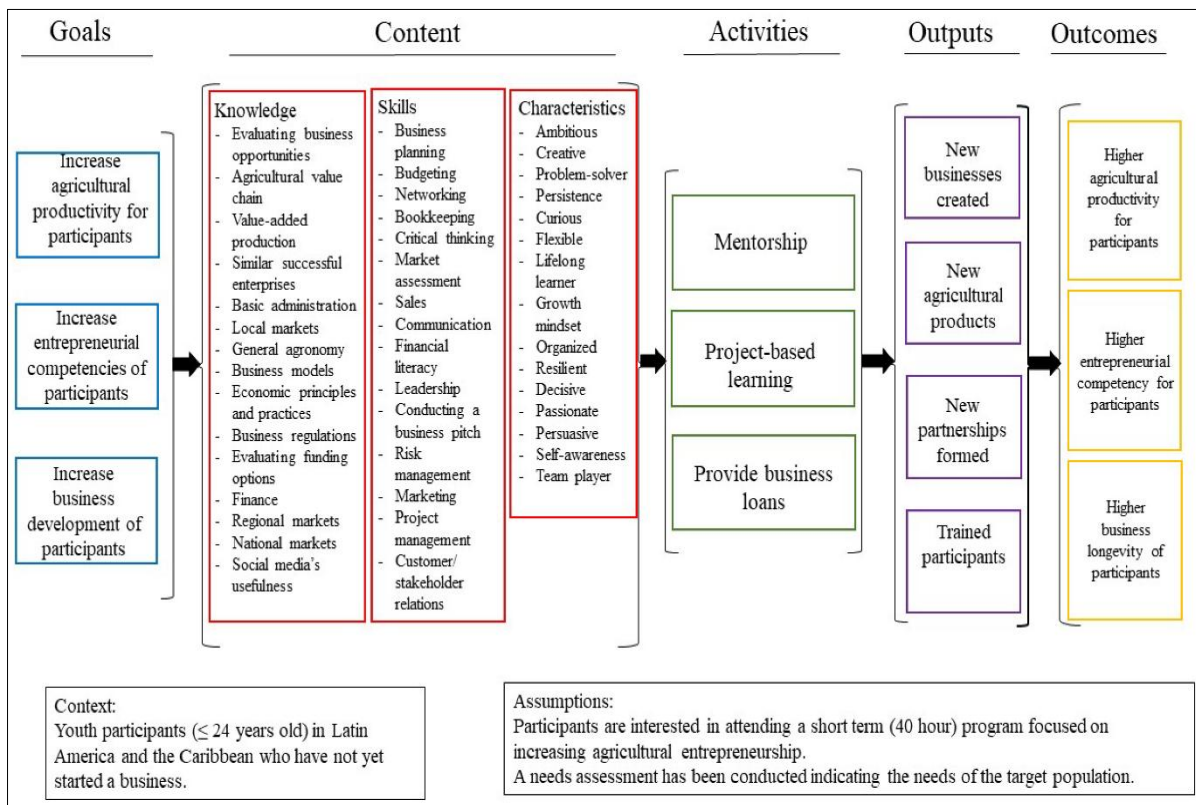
Goals

Content

Activities

Outputs

Outcomes

Increase agricultural productivity for participants

Increase entrepreneurial competencies of participants

Increase business development of participants

Knowledge
- Evaluating business opportunities
- Agricultural value chain
- Value-added production
- Similar successful enterprises
- Basic administration
- Local markets
- General agronomy
- Business models
- Economic principles and practices
- Business regulations
- Evaluating funding options
- Finance
- Regional markets
- National markets
- Social media's usefulness

Skills
- Business planning
- Budgeting
- Networking
- Bookkeeping
- Critical thinking
- Market assessment
- Sales
- Communication
- Financial literacy
- Leadership
- Conducting a business pitch
- Risk management
- Marketing
- Project management
- Customer/ stakeholder relations

Characteristics
- Ambitious
- Creative
- Problem-solver
- Persistence
- Curious
- Flexible
- Lifelong learner
- Growth mindset
- Organized
- Resilient
- Decisive
- Passionate
- Persuasive
- Self-awareness
- Team player

Mentorship

Project-based learning

Provide business loans

New businesses created

New agricultural products

New partnerships formed

Trained participants

Higher agricultural productivity for participants

Higher entrepreneurial competency for participants

Higher business longevity of participants

Context:
Youth participants ($\leq$ 24 years old) in Latin America and the Caribbean who have not yet started a business.

Assumptions:
Participants are interested in attending a short term (40 hour) program focused on increasing agricultural entrepreneurship.
A needs assessment has been conducted indicating the needs of the target population.